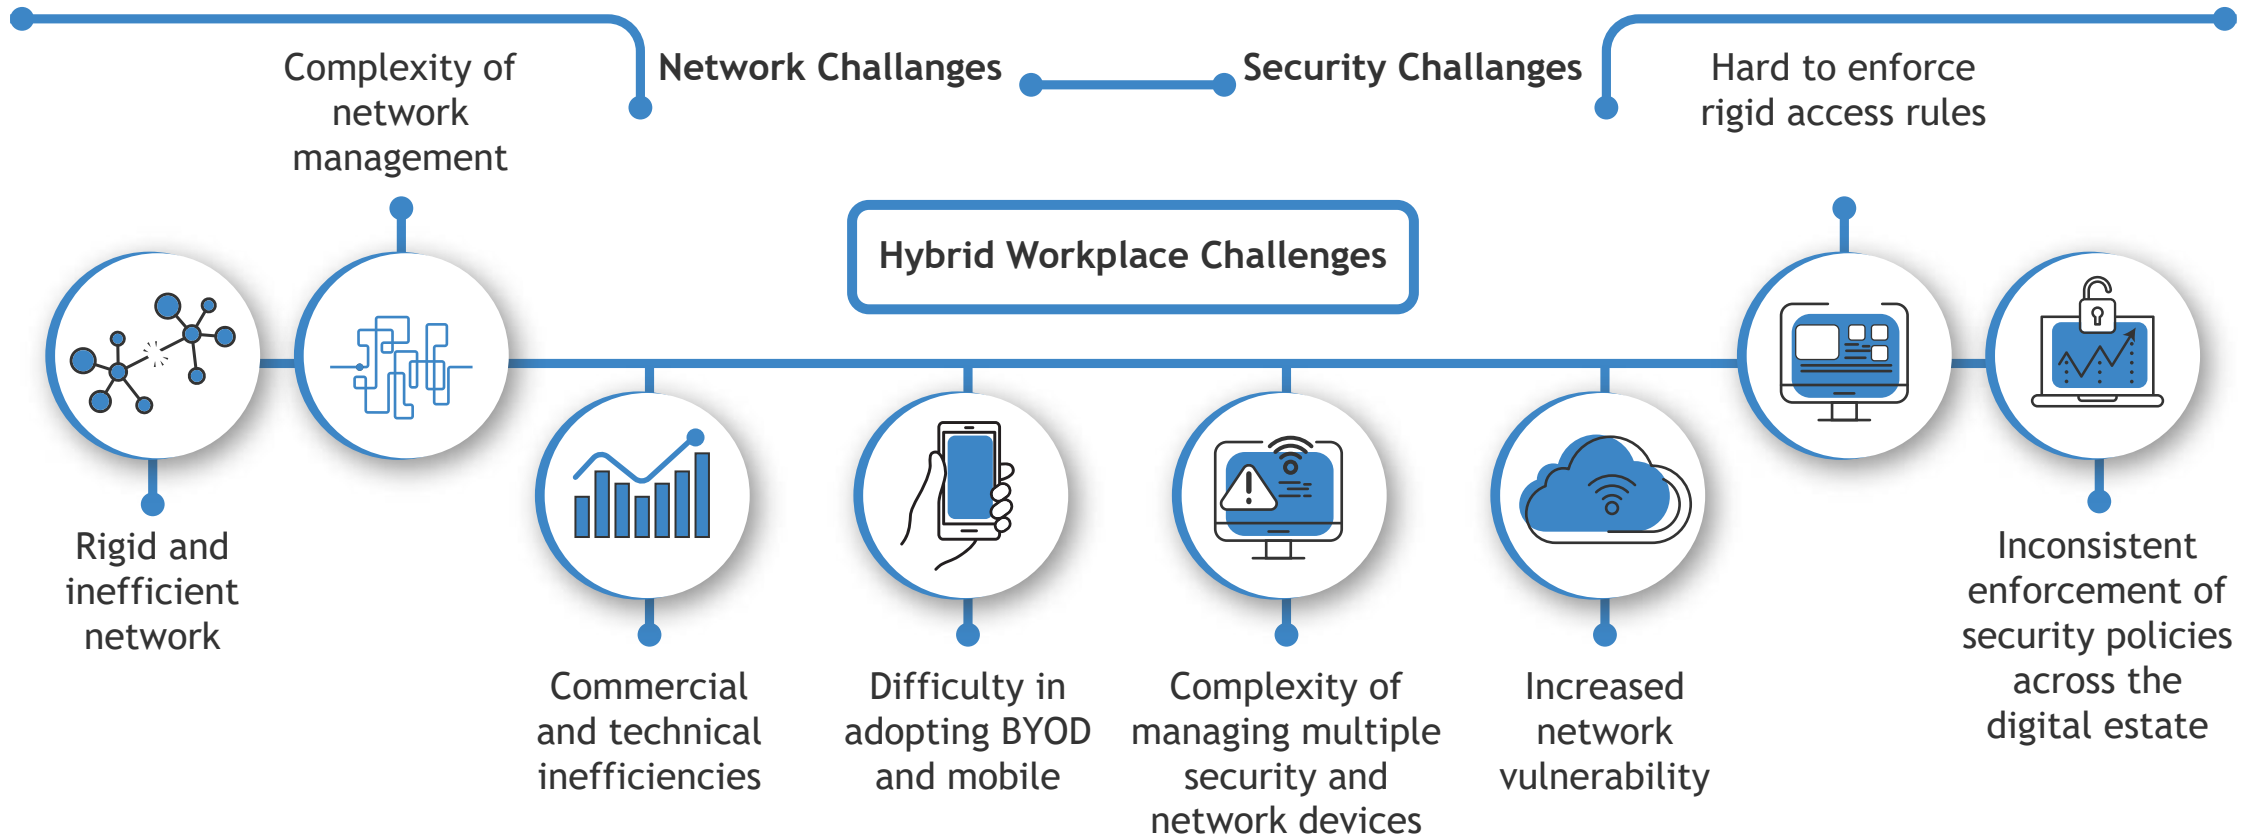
Network Challanges

Security Challanges

Complexity of network management

Hard to enforce rigid access rules

Hybrid Workplace Challenges

Rigid and inefficient network

Commercial and technical inefficiencies

Difficulty in adopting BYOD and mobile

Complexity of managing multiple security and network devices

Increased network vulnerability

Inconsistent enforcement of security policies across the digital estate